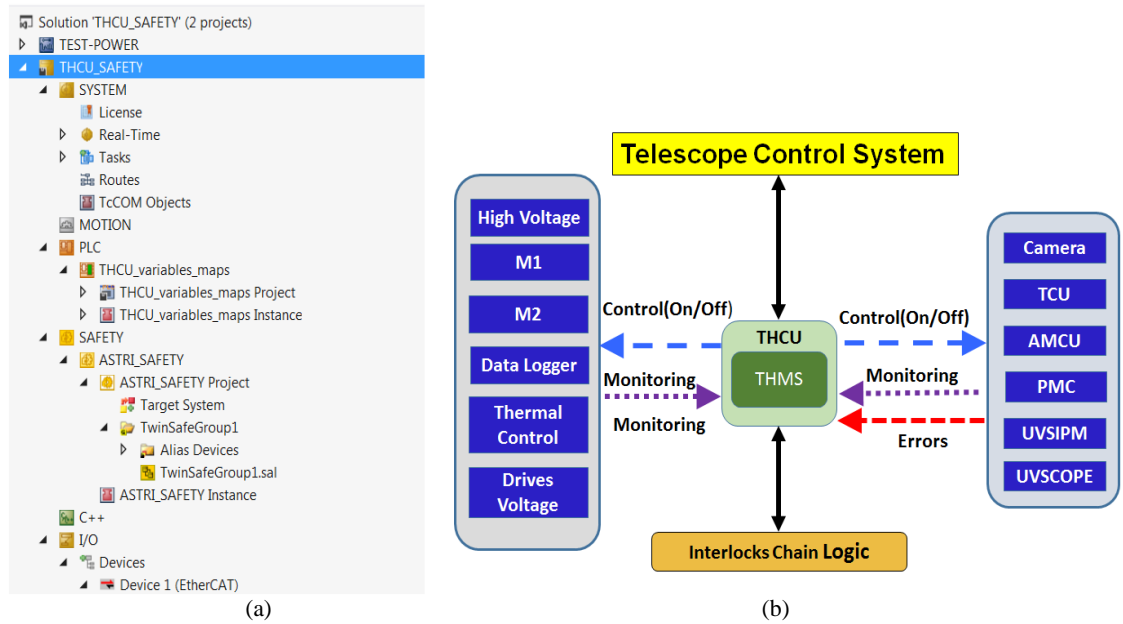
Solution 'THCU_SAFETY' (2 projects)
TEST-POWER
THCU_SAFETY
SYSTEM
License
Real-Time
Tasks
Routes
TcCOM Objects
MOTION
PLC
THCU_variables_maps
THCU_variables_maps Project
THCU_variables_maps Instance
SAFETY
ASTRI_SAFETY
ASTRI_SAFETY Project
Target System
TwinSafeGroup1
Alias Devices
TwinSafeGroup1.sal
ASTRI_SAFETY Instance
C++
I/O
Devices
Device 1 (EtherCAT)

(a)

Telescope Control System

High Voltage
M1
M2
Data Logger
Thermal Control
Drives Voltage

Control(On/Off)
Monitoring
Monitoring

THCU
THMS

Control(On/Off)
Monitoring
Errors

Camera
TCU
AMCU
PMC
UVSIPM
UVSCOPE

Interlocks Chain Logic

(b)